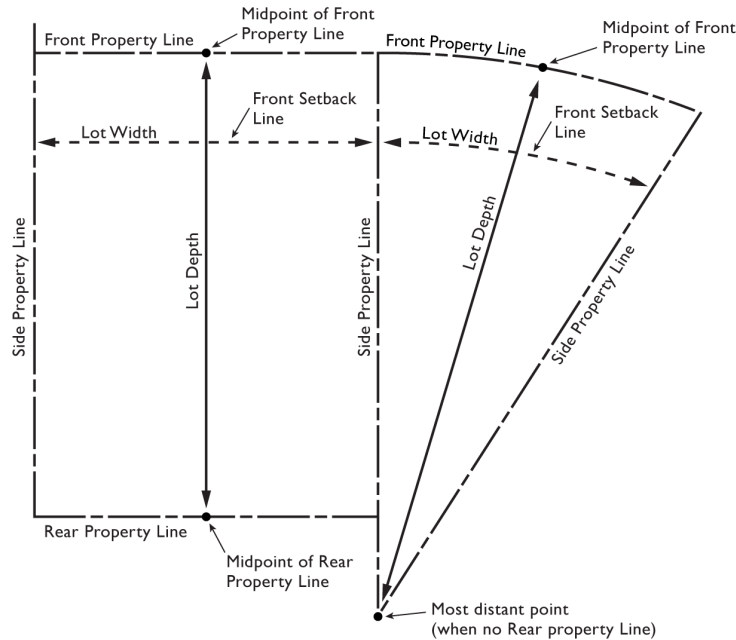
Front Property Line

Midpoint of Front Property Line

Front Setback Line

Lot Width

Side Property Line

Lot Depth

Rear Property Line

Midpoint of Rear Property Line

Front Property Line

Midpoint of Front Property Line

Front Setback Line

Lot Width

Side Property Line

Lot Depth

Side Property Line

Most distant point (when no Rear property Line)